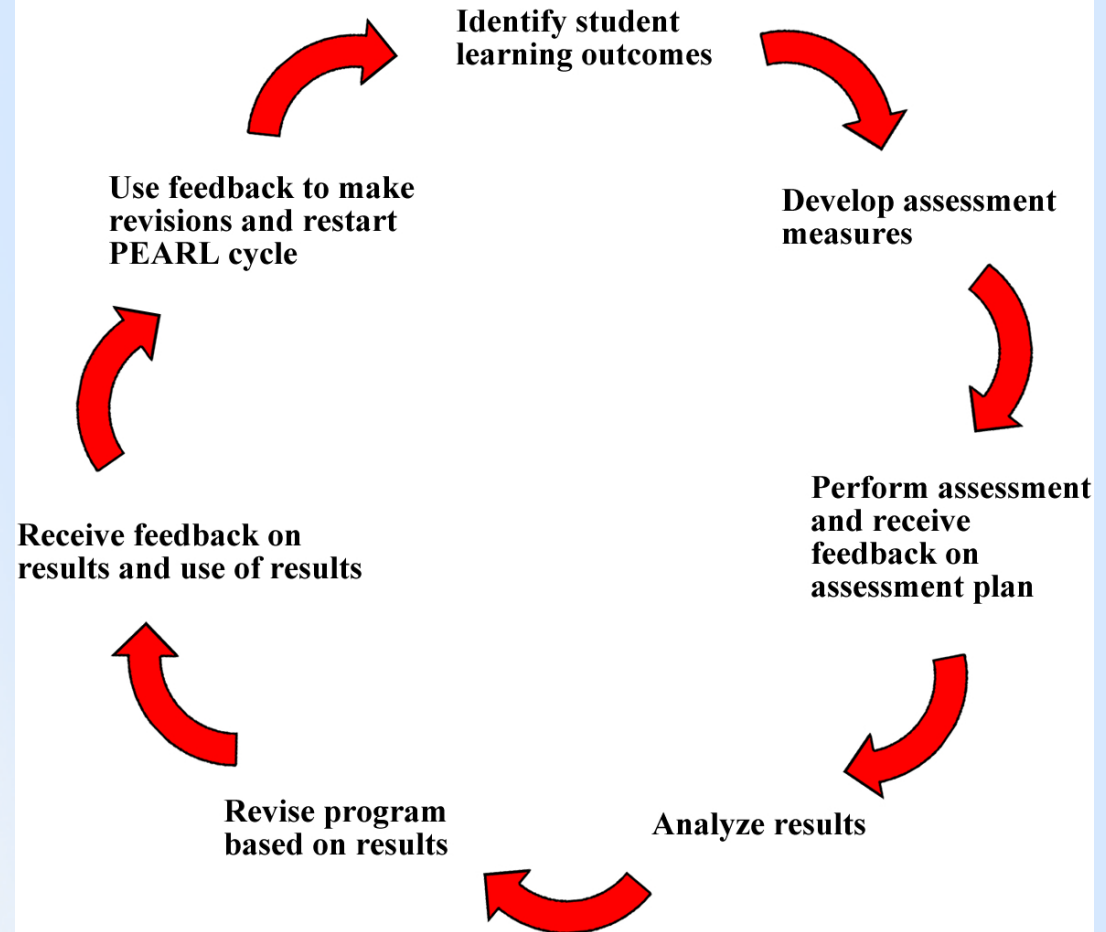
Identify student learning outcomes

Develop assessment measures

Perform assessment and receive feedback on assessment plan

Analyze results

Revise program based on results

Receive feedback on results and use of results

Use feedback to make revisions and restart PEARL cycle